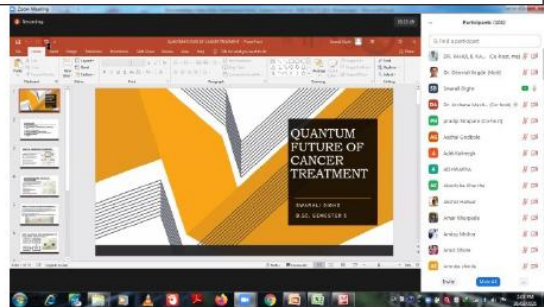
Zoom Meeting

Recording

QUANTUM FUTURE OF CANCER TREATMENT

SWARALI DIGHE
B.SC. SEMESTER 5

Participants (100)

Find a participant

DR. RAHUL R. RA... (Co-host, me)
Dr. Dhanraj Bagde (Host)
Swarali Dighe
Dr. Archana Wadh... (Co-host, G)
pradip Ninpure (Co-host)
Aadhar Gedkole
Aditi Kalmegh
aditiwaikhu
Akanksha Kharche
Akshat Matkar
Aman Khedpade
Ambiya Mishra
Ansh Dhole
Anmika Ukirde

Invite
Mute All